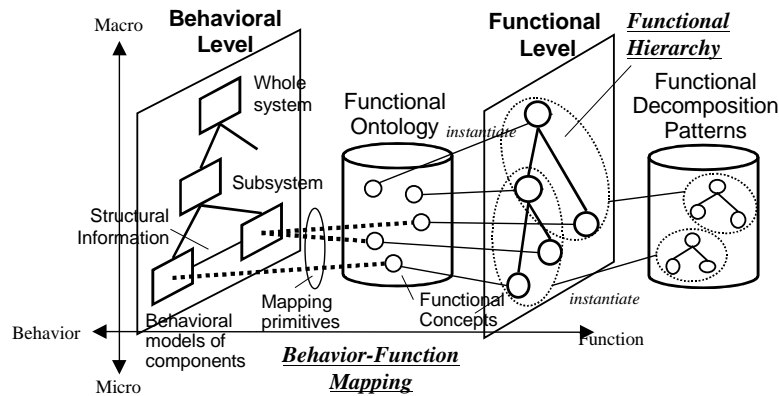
Macro

Behavioral Level

Whole system

Subsystem

Structural Information

Behavioral models of components

Functional Ontology

instantiate

Mapping primitives

Functional Concepts

Functional Level

Functional Hierarchy

Functional Decomposition Patterns

instantiate

Behavior

Function

Micro

Behavior-Function Mapping